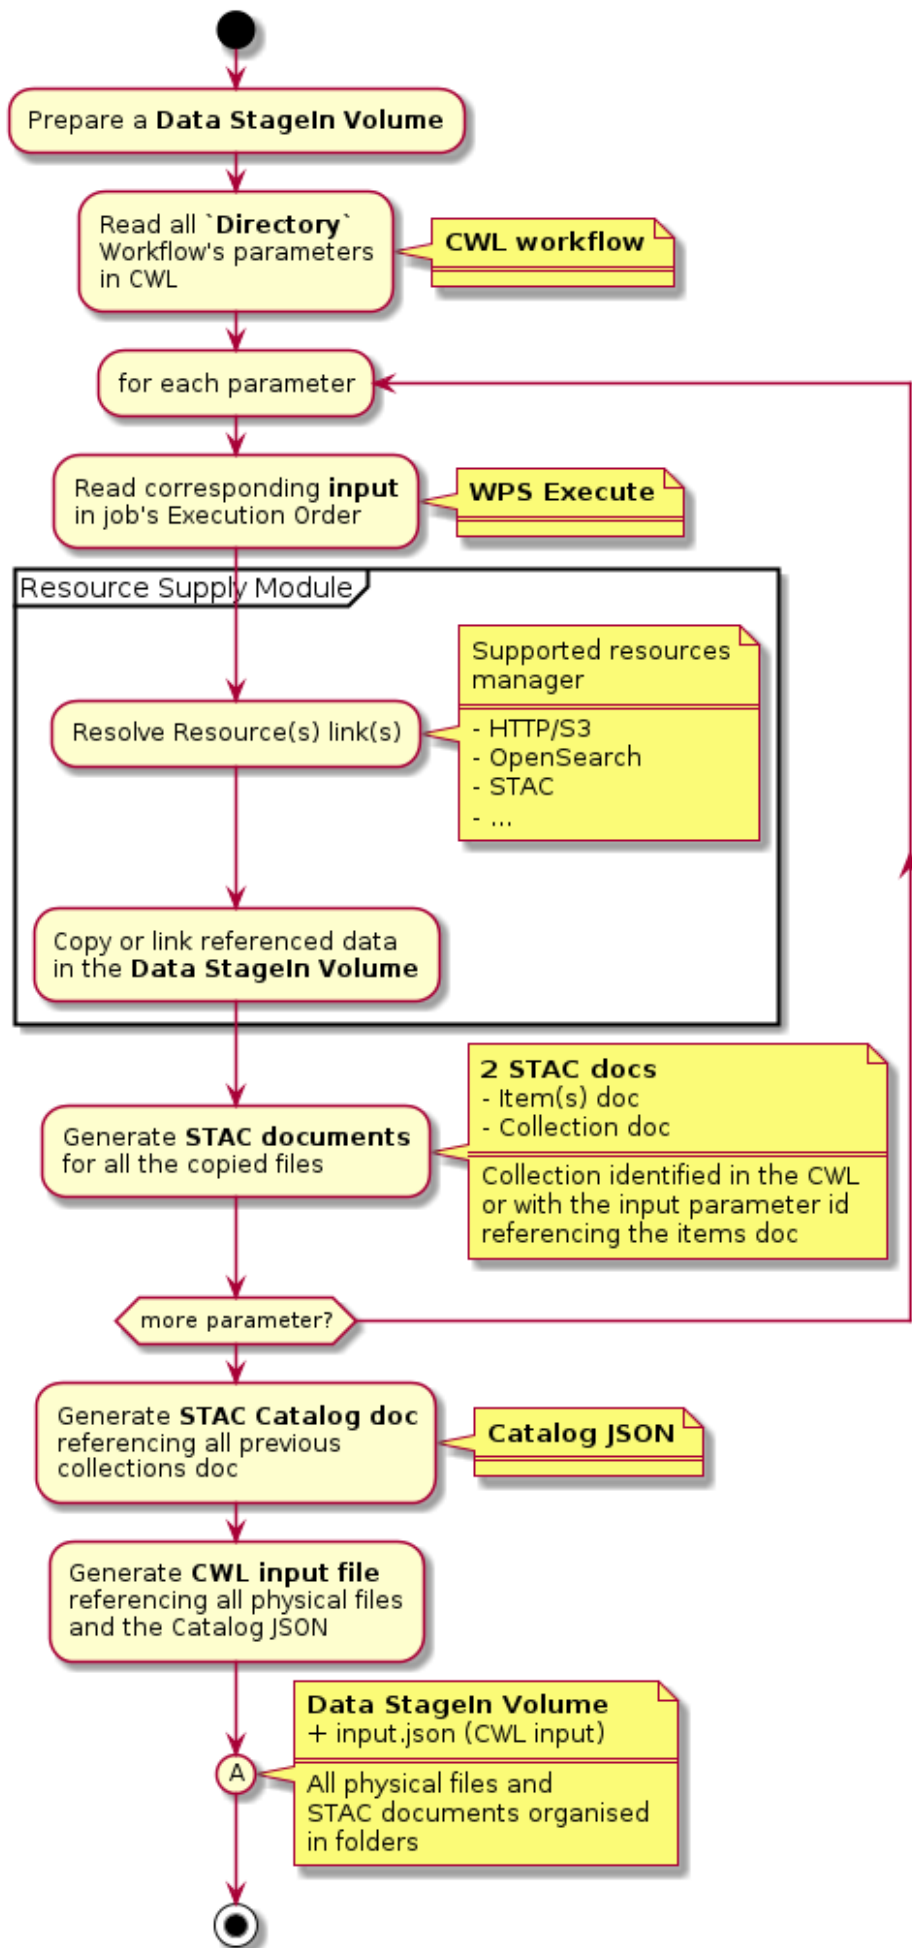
Prepare a **Data StageIn Volume**

Read all `**Directory**` Workflow's parameters in CWL

**CWL workflow**

for each parameter

Read corresponding **input** in job's Execution Order

**WPS Execute**

Resource Supply Module

Resolve Resource(s) link(s)

Supported resources manager

- HTTP/S3
- OpenSearch
- STAC
- ...

Copy or link referenced data in the **Data StageIn Volume**

Generate **STAC documents** for all the copied files

**2 STAC docs**
- Item(s) doc
- Collection doc

Collection identified in the CWL or with the input parameter id referencing the items doc

more parameter?

Generate **STAC Catalog doc** referencing all previous collections doc

**Catalog JSON**

Generate **CWL input file** referencing all physical files and the Catalog JSON

A

**Data StageIn Volume**
+ input.json (CWL input)

All physical files and STAC documents organised in folders